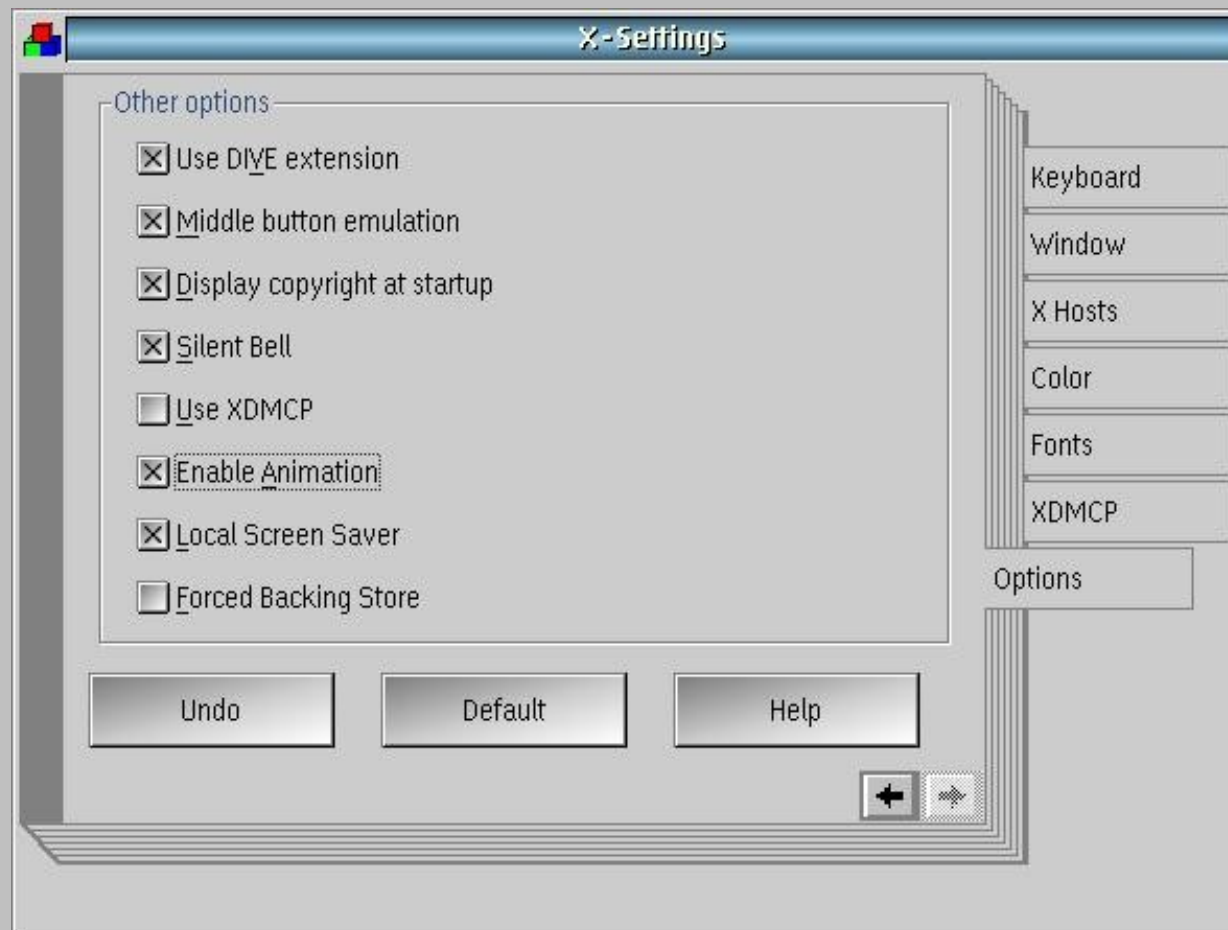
X-Settings

Other options

Use DIVE extension

Middle button emulation

Display copyright at startup

Silent Bell

Use XDMCP

Enable Animation

Local Screen Saver

Forced Backing Store

Undo

Default

Help

Keyboard

Window

X Hosts

Color

Fonts

XDMCP

Options